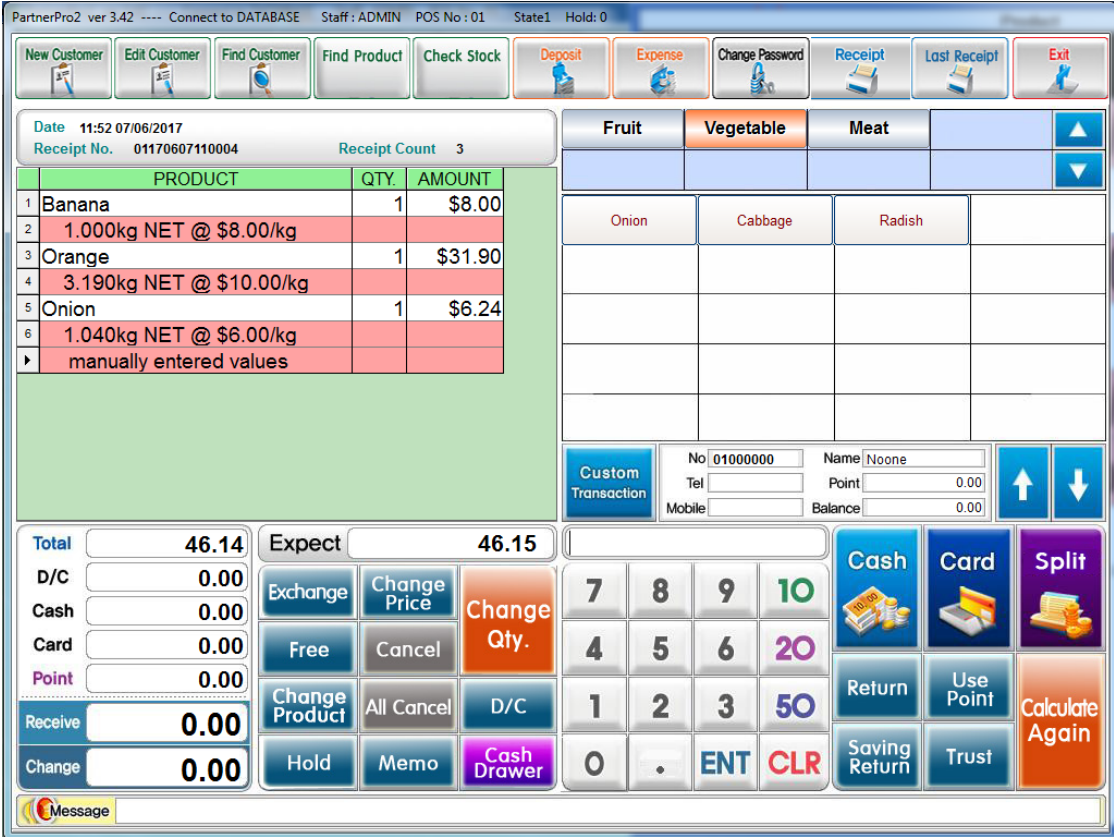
PartnerPro2 ver 3.42 ---- Connect to DATABASE Staff : ADMIN POS No : 01 State1 Hold: 0

New Customer | Edit Customer | Find Customer | Find Product | Check Stock | Deposit | Expense | Change Password | Receipt | Last Receipt | Exit

Date 11:52 07/06/2017
Receipt No. 01170607110004 Receipt Count 3

| | PRODUCT | QTY. | AMOUNT |
|---|---|---|---|
| 1 | Banana | 1 | $8.00 |
| 2 | 1.000kg NET @ $8.00/kg | | |
| 3 | Orange | 1 | $31.90 |
| 4 | 3.190kg NET @ $10.00/kg | | |
| 5 | Onion | 1 | $6.24 |
| 6 | 1.040kg NET @ $6.00/kg | | |
| ▸ | manually entered values | | |

Fruit | Vegetable | Meat

Onion | Cabbage | Radish

Custom Transaction
No 01000000 Name Noone
Tel Point 0.00
Mobile Balance 0.00

Total 46.14
D/C 0.00
Cash 0.00
Card 0.00
Point 0.00
Receive 0.00
Change 0.00

Expect 46.15

Exchange | Change Price | Change Qty.
Free | Cancel
Change Product | All Cancel | D/C
Hold | Memo | Cash Drawer

7 8 9 10
4 5 6 20
1 2 3 50
0 . ENT CLR

Cash | Card | Split
Return | Use Point | Calculate Again
Saving Return | Trust

Message